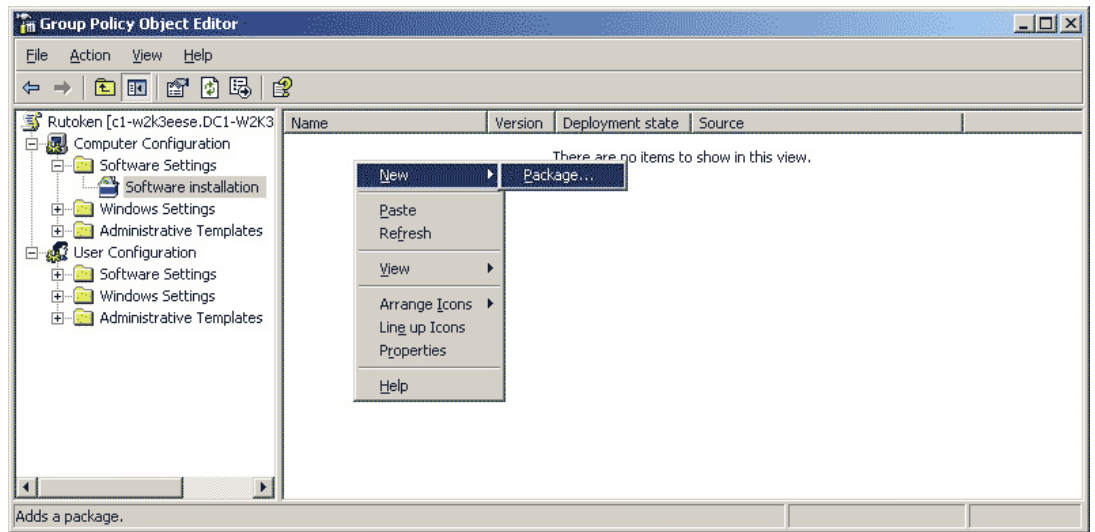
Group Policy Object Editor

File Action View Help

Rutoken [c1-w2k3eese.DC1-W2K3
Computer Configuration
Software Settings
Software installation
Windows Settings
Administrative Templates
User Configuration
Software Settings
Windows Settings
Administrative Templates

| Name | Version | Deployment state | Source |
|---|---|---|---|

There are no items to show in this view.

New
Package...
Paste
Refresh
View
Arrange Icons
Line up Icons
Properties
Help

Adds a package.